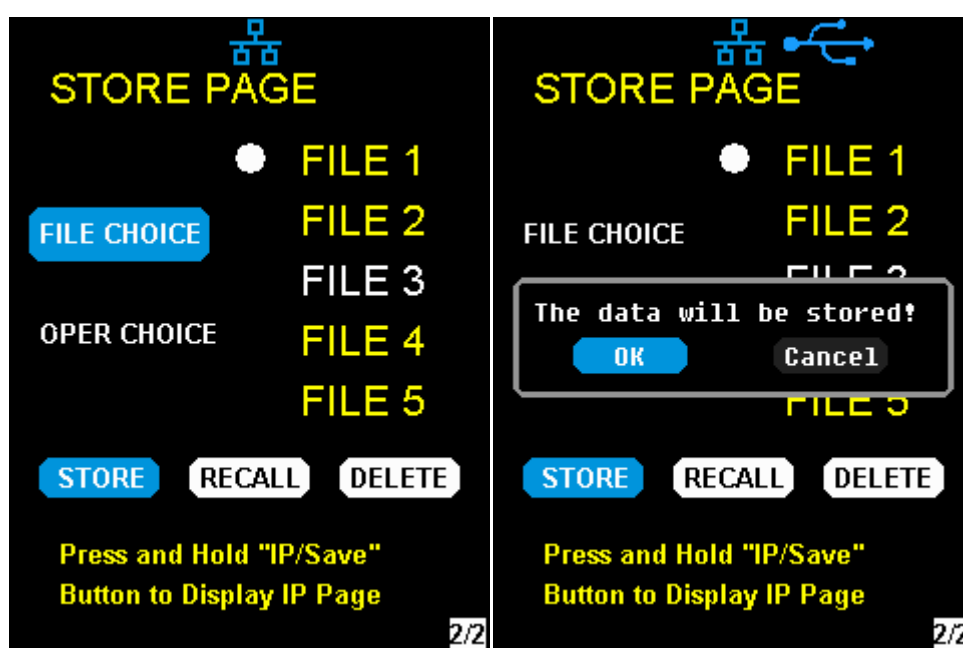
STORE PAGE

FILE 1
FILE 2
FILE 3
FILE 4
FILE 5

FILE CHOICE

OPER CHOICE

STORE RECALL DELETE

Press and Hold "IP/Save" Button to Display IP Page

2/2

STORE PAGE

FILE 1
FILE 2
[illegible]
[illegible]

FILE CHOICE

The data will be stored!

OK Cancel

STORE RECALL DELETE

Press and Hold "IP/Save" Button to Display IP Page

2/2